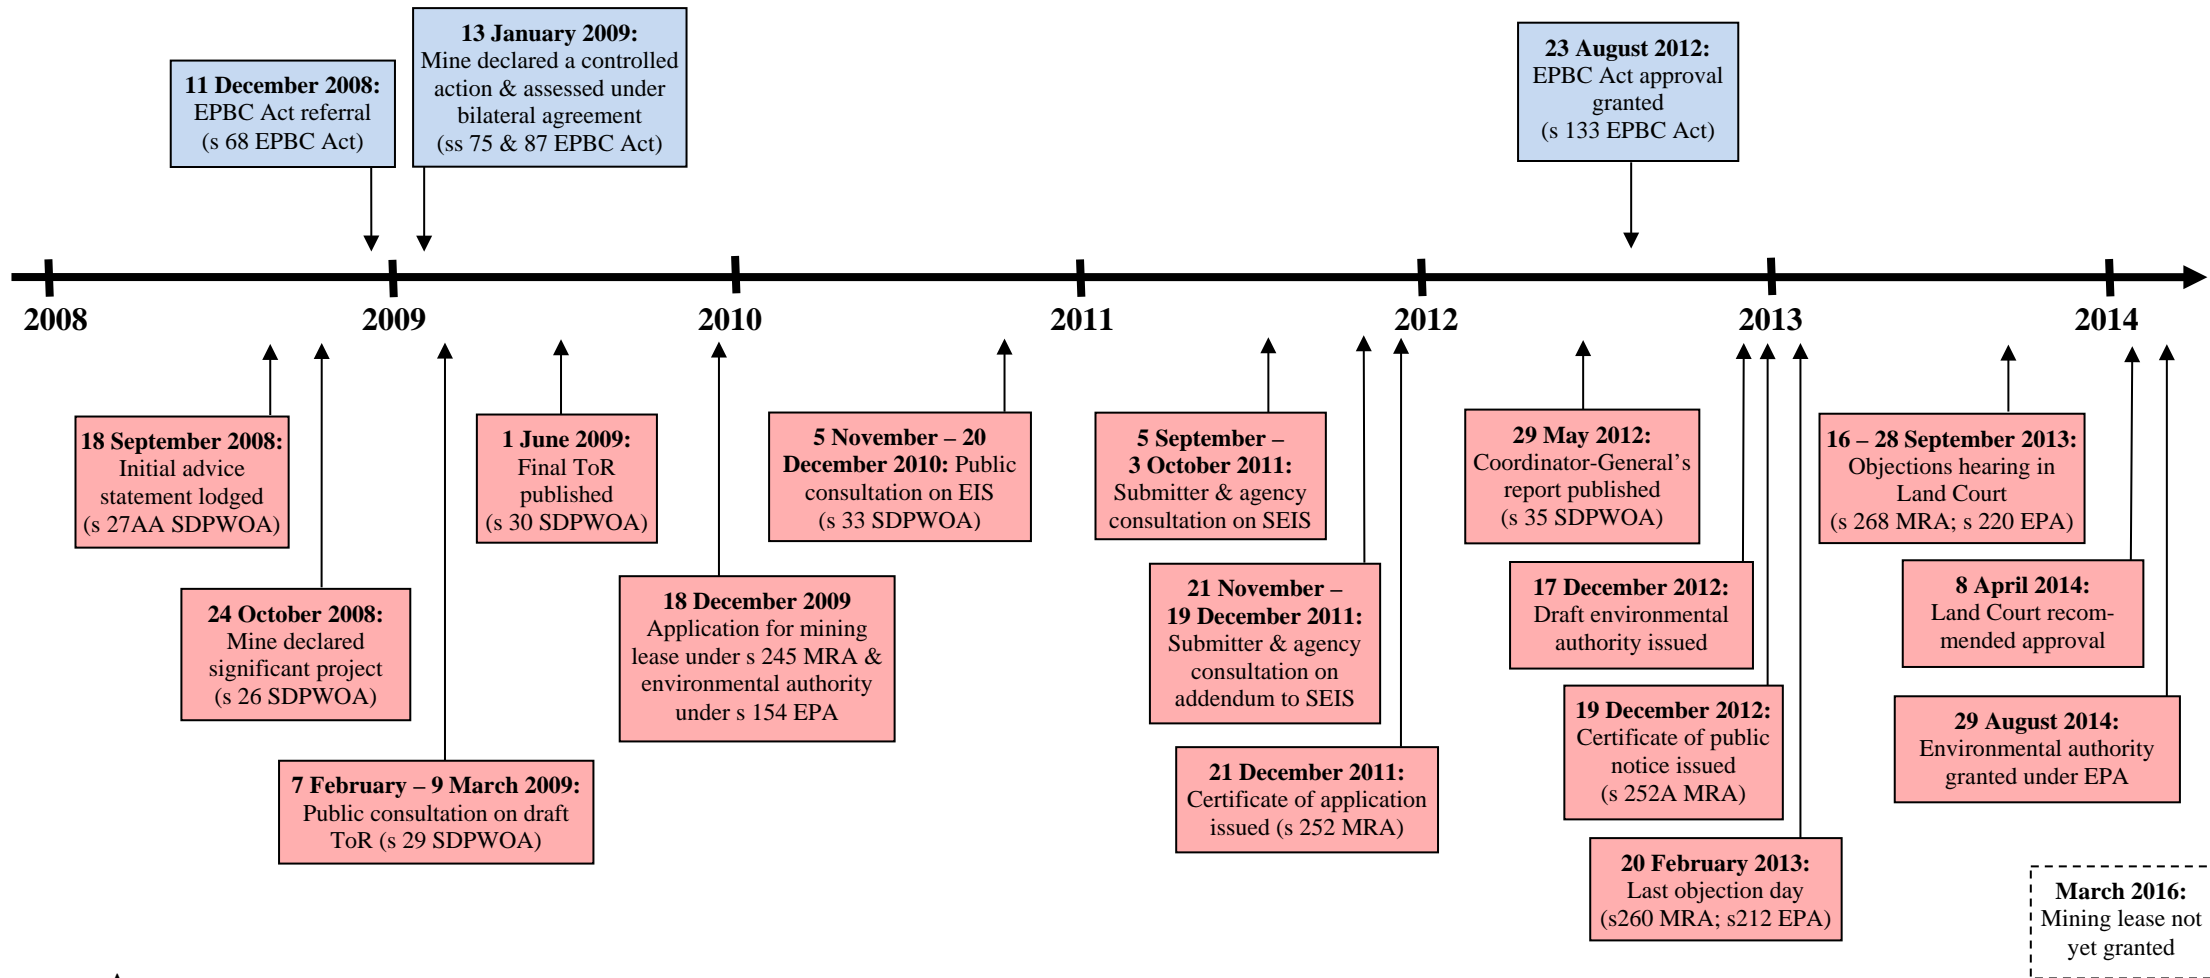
**11 December 2008:** EPBC Act referral (s 68 EPBC Act)

**13 January 2009:** Mine declared a controlled action & assessed under bilateral agreement (ss 75 & 87 EPBC Act)

**23 August 2012:** EPBC Act approval granted (s 133 EPBC Act)

2008

2009

2010

2011

2012

2013

2014

**18 September 2008:** Initial advice statement lodged (s 27AA SDPWOA)

**24 October 2008:** Mine declared significant project (s 26 SDPWOA)

**7 February – 9 March 2009:** Public consultation on draft ToR (s 29 SDPWOA)

**1 June 2009:** Final ToR published (s 30 SDPWOA)

**18 December 2009** Application for mining lease under s 245 MRA & environmental authority under s 154 EPA

**5 November – 20 December 2010:** Public consultation on EIS (s 33 SDPWOA)

**5 September – 3 October 2011:** Submitter & agency consultation on SEIS

**21 November – 19 December 2011:** Submitter & agency consultation on addendum to SEIS

**21 December 2011:** Certificate of application issued (s 252 MRA)

**29 May 2012:** Coordinator-General's report published (s 35 SDPWOA)

**17 December 2012:** Draft environmental authority issued

**19 December 2012:** Certificate of public notice issued (s 252A MRA)

**20 February 2013:** Last objection day (s260 MRA; s212 EPA)

**16 – 28 September 2013:** Objections hearing in Land Court (s 268 MRA; s 220 EPA)

**8 April 2014:** Land Court recommended approval

**29 August 2014:** Environmental authority granted under EPA

**March 2016:** Mining lease not yet granted